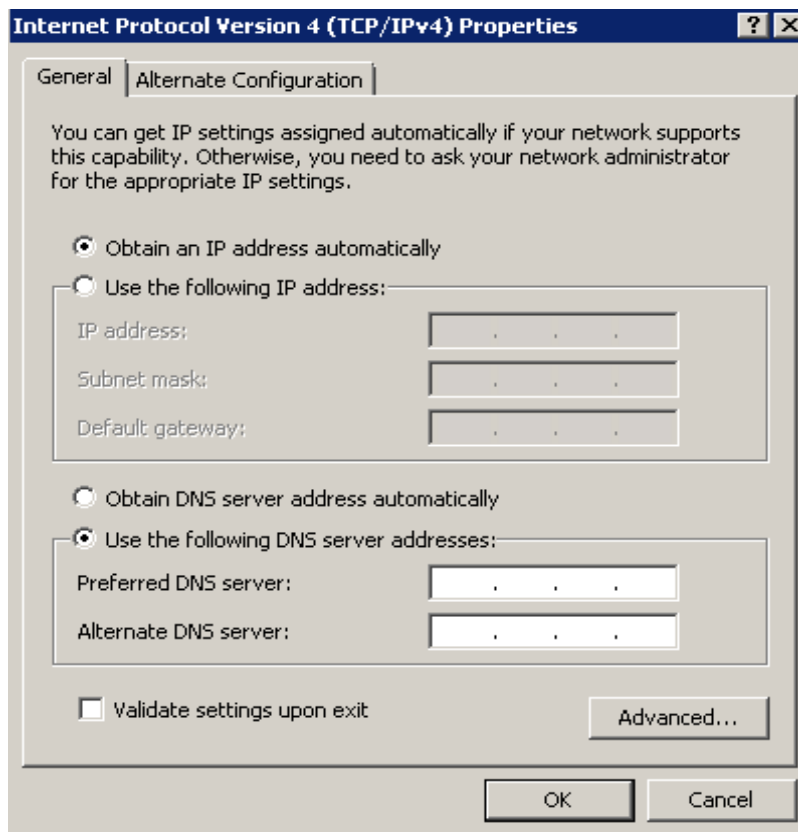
Internet Protocol Version 4 (TCP/IPv4) Properties ? X

General | Alternate Configuration

You can get IP settings assigned automatically if your network supports this capability. Otherwise, you need to ask your network administrator for the appropriate IP settings.

Obtain an IP address automatically

Use the following IP address:

IP address: . . .

Subnet mask: . . .

Default gateway: . . .

Obtain DNS server address automatically

Use the following DNS server addresses:

Preferred DNS server: . . .

Alternate DNS server: . . .

Validate settings upon exit

Advanced...

OK

Cancel